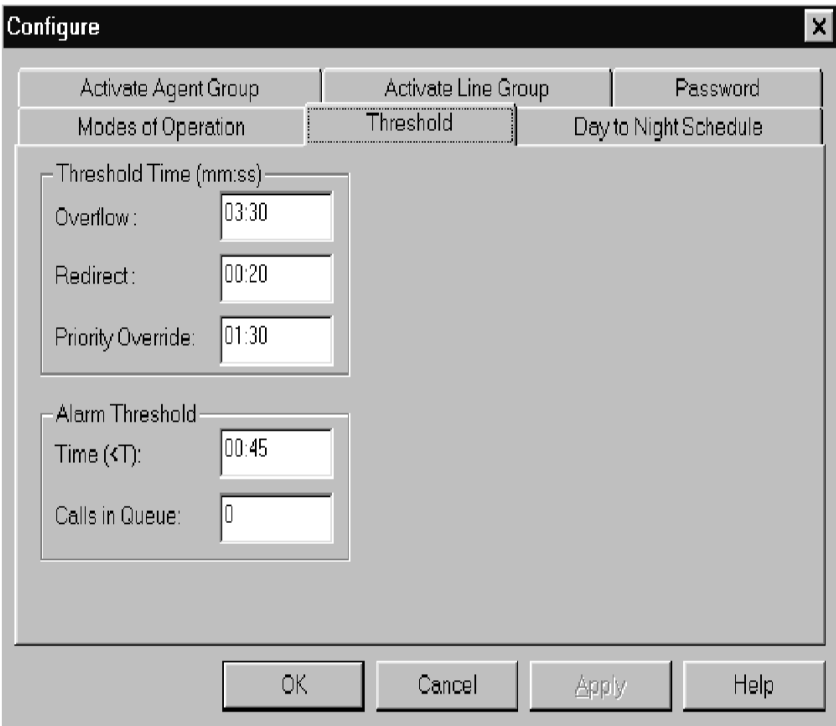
Configure
×

Activate Agent Group
Activate Line Group
Password
Modes of Operation
Threshold
Day to Night Schedule

Threshold Time (mm:ss)
Overflow : 03:30
Redirect : 00:20
Priority Override: 01:30

Alarm Threshold
Time (<T): 00:45
Calls in Queue: 0

OK
Cancel
Apply
Help